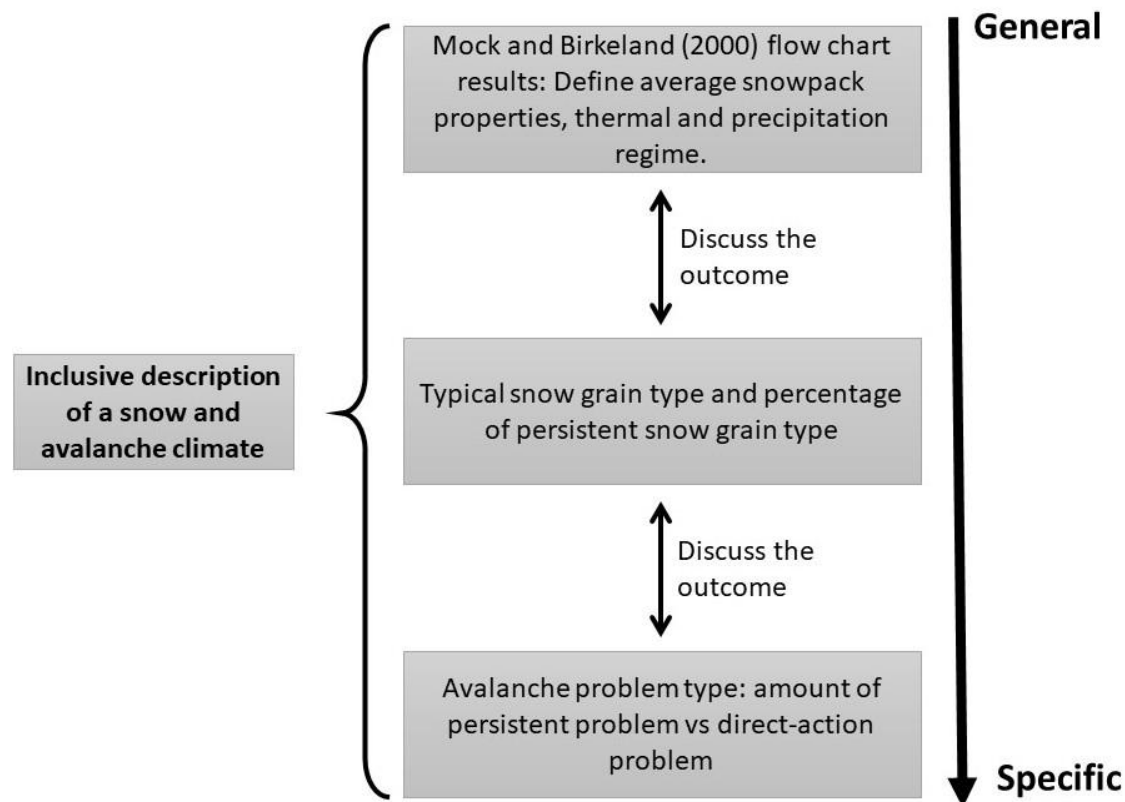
Inclusive description of a snow and avalanche climate

Mock and Birkeland (2000) flow chart results: Define average snowpack properties, thermal and precipitation regime.

Discuss the outcome

Typical snow grain type and percentage of persistent snow grain type

Discuss the outcome

Avalanche problem type: amount of persistent problem vs direct-action problem

General

Specific